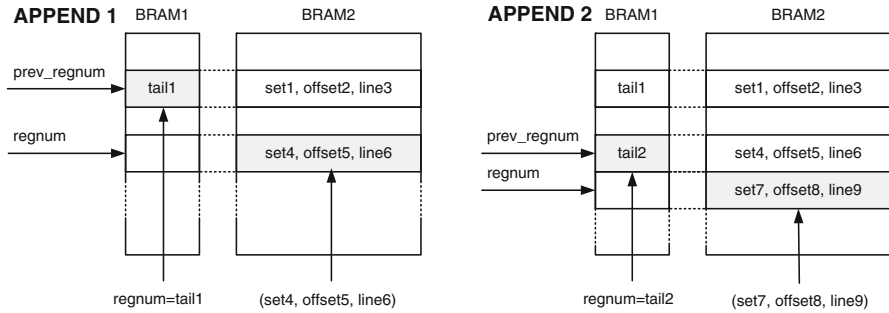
APPEND 1 BRAM1 BRAM2

prev_regnum

tail1

set1, offset2, line3

regnum

set4, offset5, line6

regnum=tail1

(set4, offset5, line6)

APPEND 2 BRAM1 BRAM2

tail1

set1, offset2, line3

prev_regnum

tail2

set4, offset5, line6

regnum

set7, offset8, line9

regnum=tail2

(set7, offset8, line9)